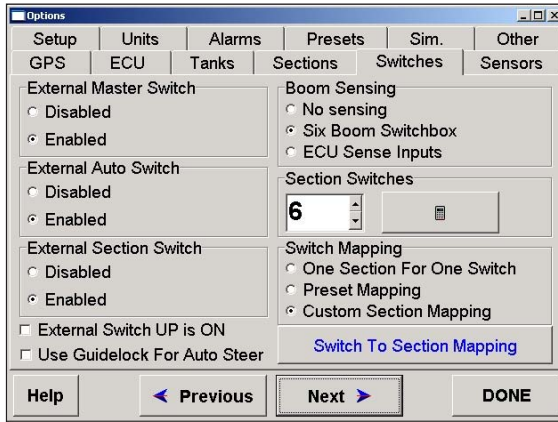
Options

Setup | Units | Alarms | Presets | Sim. | Other
GPS | ECU | Tanks | Sections | Switches | Sensors

External Master Switch
Disabled
Enabled

External Auto Switch
Disabled
Enabled

External Section Switch
Disabled
Enabled

External Switch UP is ON
Use Guidelock For Auto Steer

Boom Sensing
No sensing
Six Boom Switchbox
ECU Sense Inputs

Section Switches
6

Switch Mapping
One Section For One Switch
Preset Mapping
Custom Section Mapping

Switch To Section Mapping

Help
Previous
Next
DONE